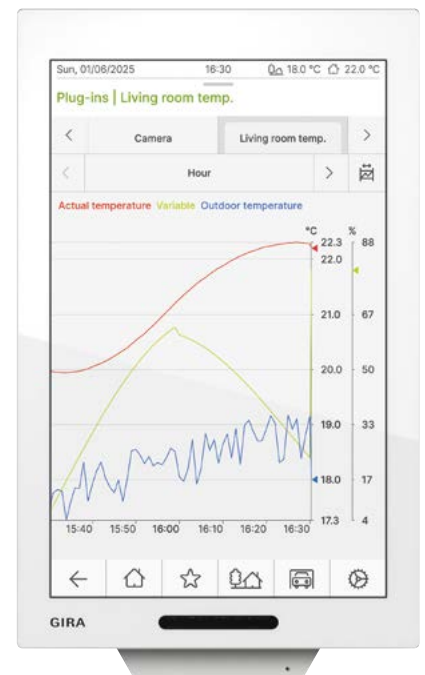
Sun, 01/06/2025 16:30 18.0 °C 22.0 °C

Plug-ins | Living room temp.

< Camera Living room temp. >

< Hour >

Actual temperature Variable Outdoor temperature

°C %

22.3 88
22.0
21.0 67
20.0 50
19.0 33
18.0 17
17.3 4

15:40 15:50 16:00 16:10 16:20 16:30

GIRA